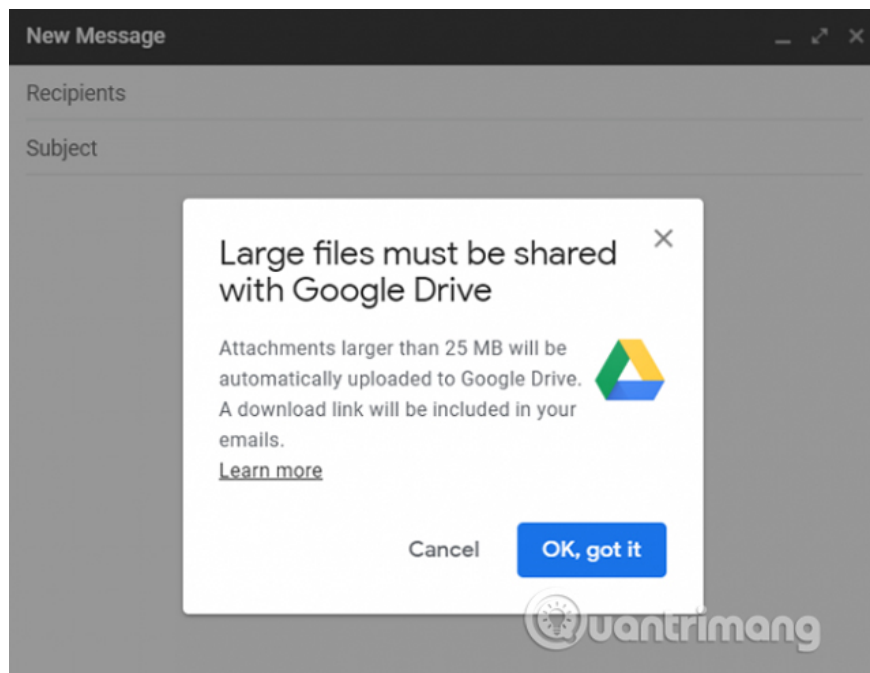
New Message

Recipients

Subject

Large files must be shared with Google Drive

Attachments larger than 25 MB will be automatically uploaded to Google Drive. A download link will be included in your emails.
Learn more

Cancel

OK, got it

Quantrimang